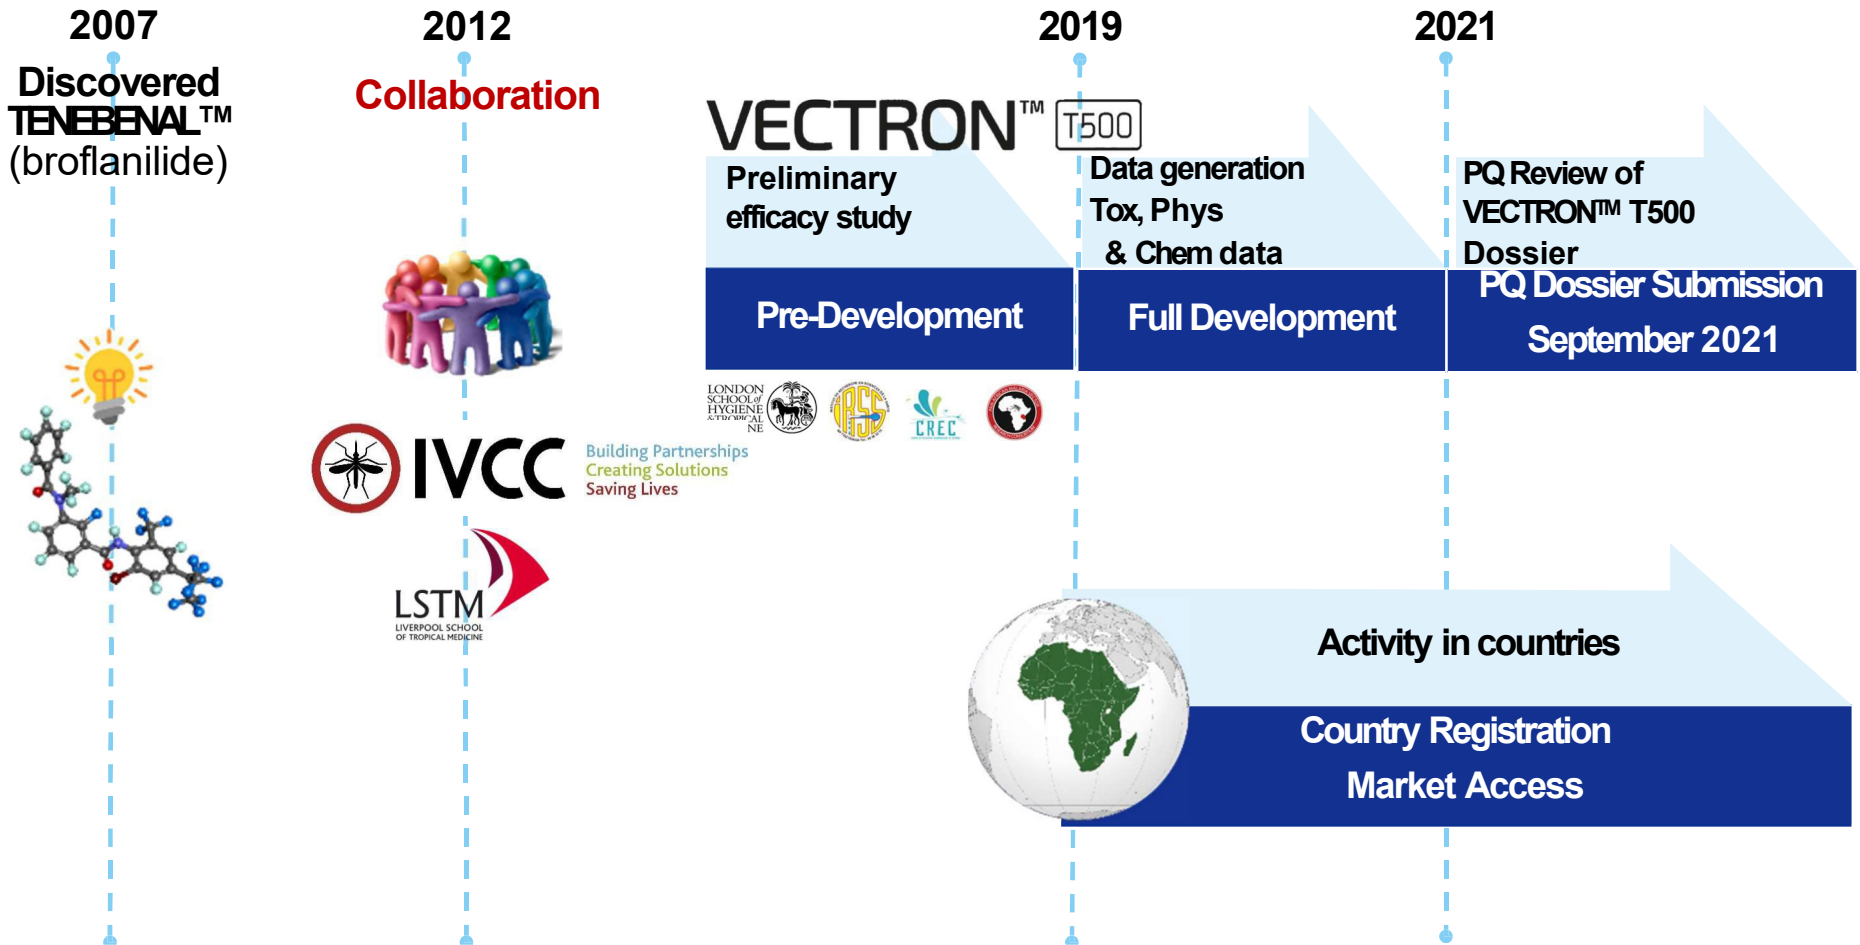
2007
Discovered
TENEBENAL™
(broflanilide)

2012
Collaboration

IVCC
Building Partnerships
Creating Solutions
Saving Lives

LSTM
LIVERPOOL SCHOOL OF TROPICAL MEDICINE

2019
2021

VECTRON™ T500

Preliminary efficacy study

Pre-Development

LONDON SCHOOL of HYGIENE &TROPICAL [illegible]NE

CREC

Data generation
Tox, Phys
& Chem data

Full Development

PQ Review of
VECTRON™ T500
Dossier

PQ Dossier Submission
September 2021

Activity in countries

Country Registration
Market Access